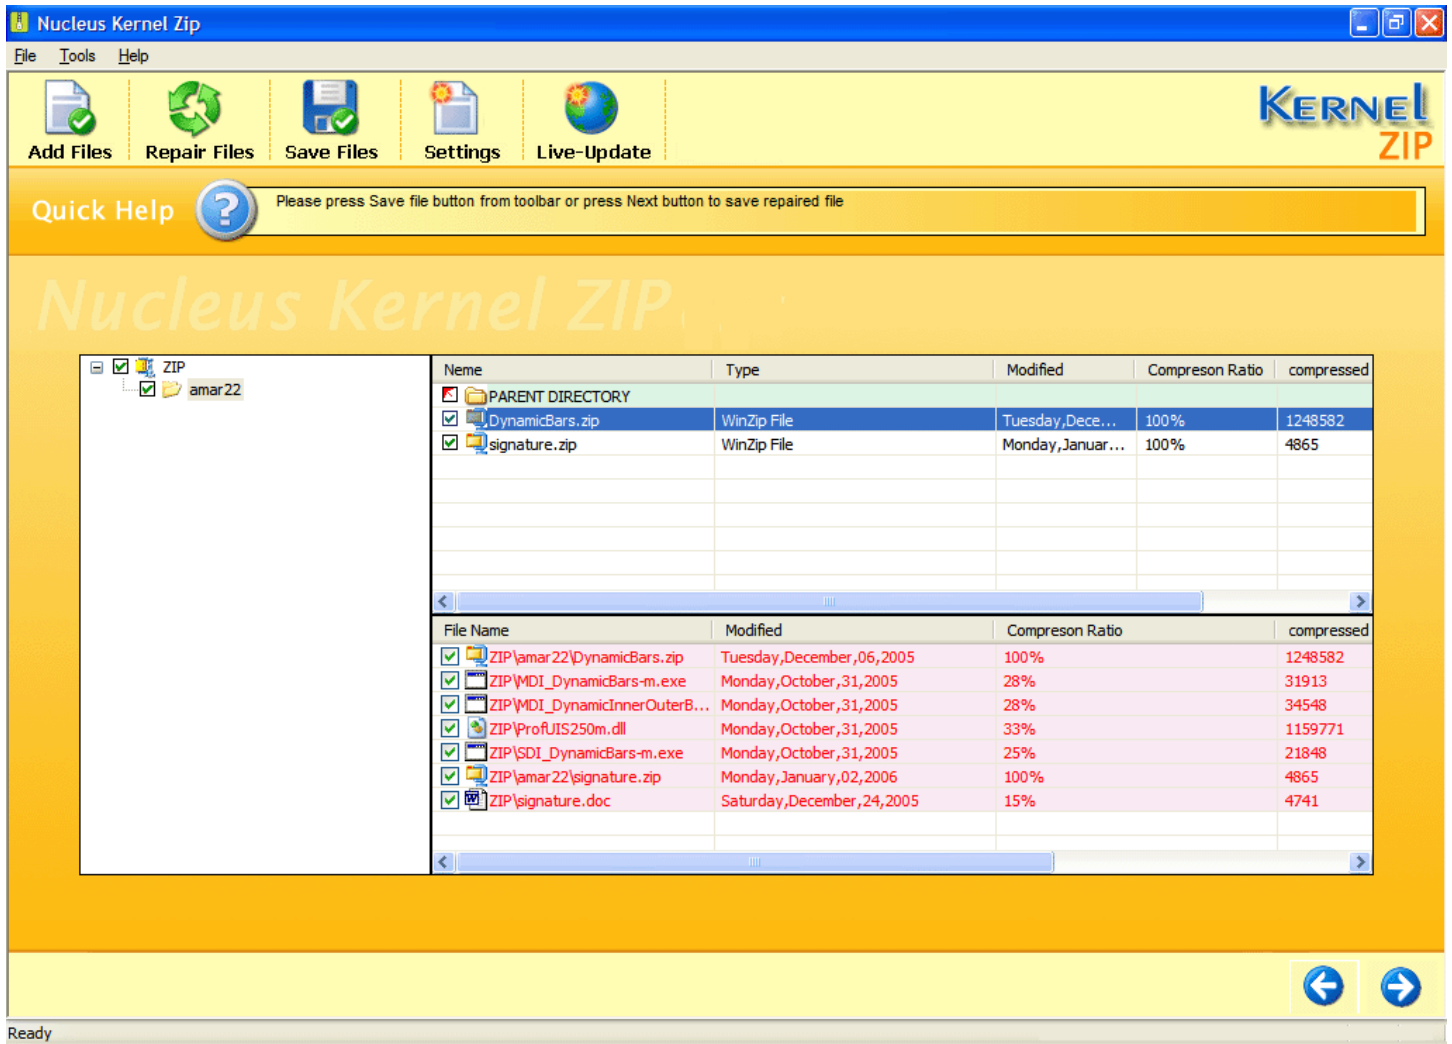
Nucleus Kernel Zip

File Tools Help

Add Files Repair Files Save Files Settings Live-Update

KERNEL ZIP

Quick Help

Please press Save file button from toolbar or press Next button to save repaired file

Nucleus Kernel ZIP

ZIP
amar22

| Neme | Type | Modified | Compreson Ratio | compressed |
|---|---|---|---|---|
| PARENT DIRECTORY | | | | |
| DynamicBars.zip | WinZip File | Tuesday,Dece... | 100% | 1248582 |
| signature.zip | WinZip File | Monday,Januar... | 100% | 4865 |

| File Name | Modified | Compreson Ratio | compressed |
|---|---|---|---|
| ZIP\amar22\DynamicBars.zip | Tuesday,December,06,2005 | 100% | 1248582 |
| ZIP\MDI_DynamicBars-m.exe | Monday,October,31,2005 | 28% | 31913 |
| ZIP\MDI_DynamicInnerOuterB... | Monday,October,31,2005 | 28% | 34548 |
| ZIP\ProfUIS250m.dll | Monday,October,31,2005 | 33% | 1159771 |
| ZIP\SDI_DynamicBars-m.exe | Monday,October,31,2005 | 25% | 21848 |
| ZIP\amar22\signature.zip | Monday,January,02,2006 | 100% | 4865 |
| ZIP\signature.doc | Saturday,December,24,2005 | 15% | 4741 |

Ready